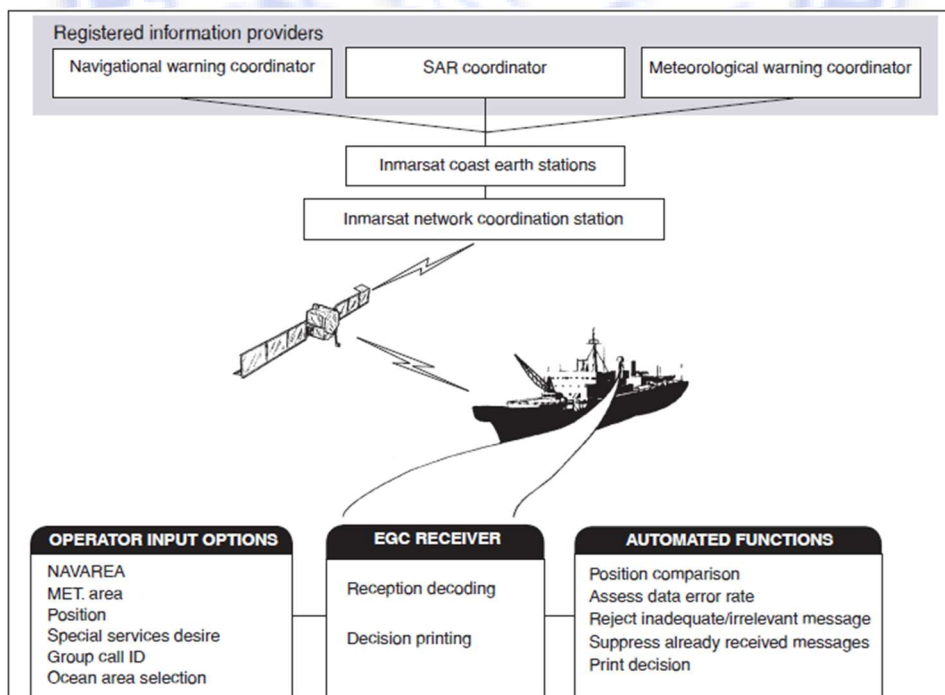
Registered information providers

Navigational warning coordinator

SAR coordinator

Meteorological warning coordinator

Inmarsat coast earth stations

Inmarsat network coordination station

OPERATOR INPUT OPTIONS

NAVAREA
MET. area
Position
Special services desire
Group call ID
Ocean area selection

EGC RECEIVER

Reception decoding

Decision printing

AUTOMATED FUNCTIONS

Position comparison
Assess data error rate
Reject inadequate/irrelevant message
Suppress already received messages
Print decision